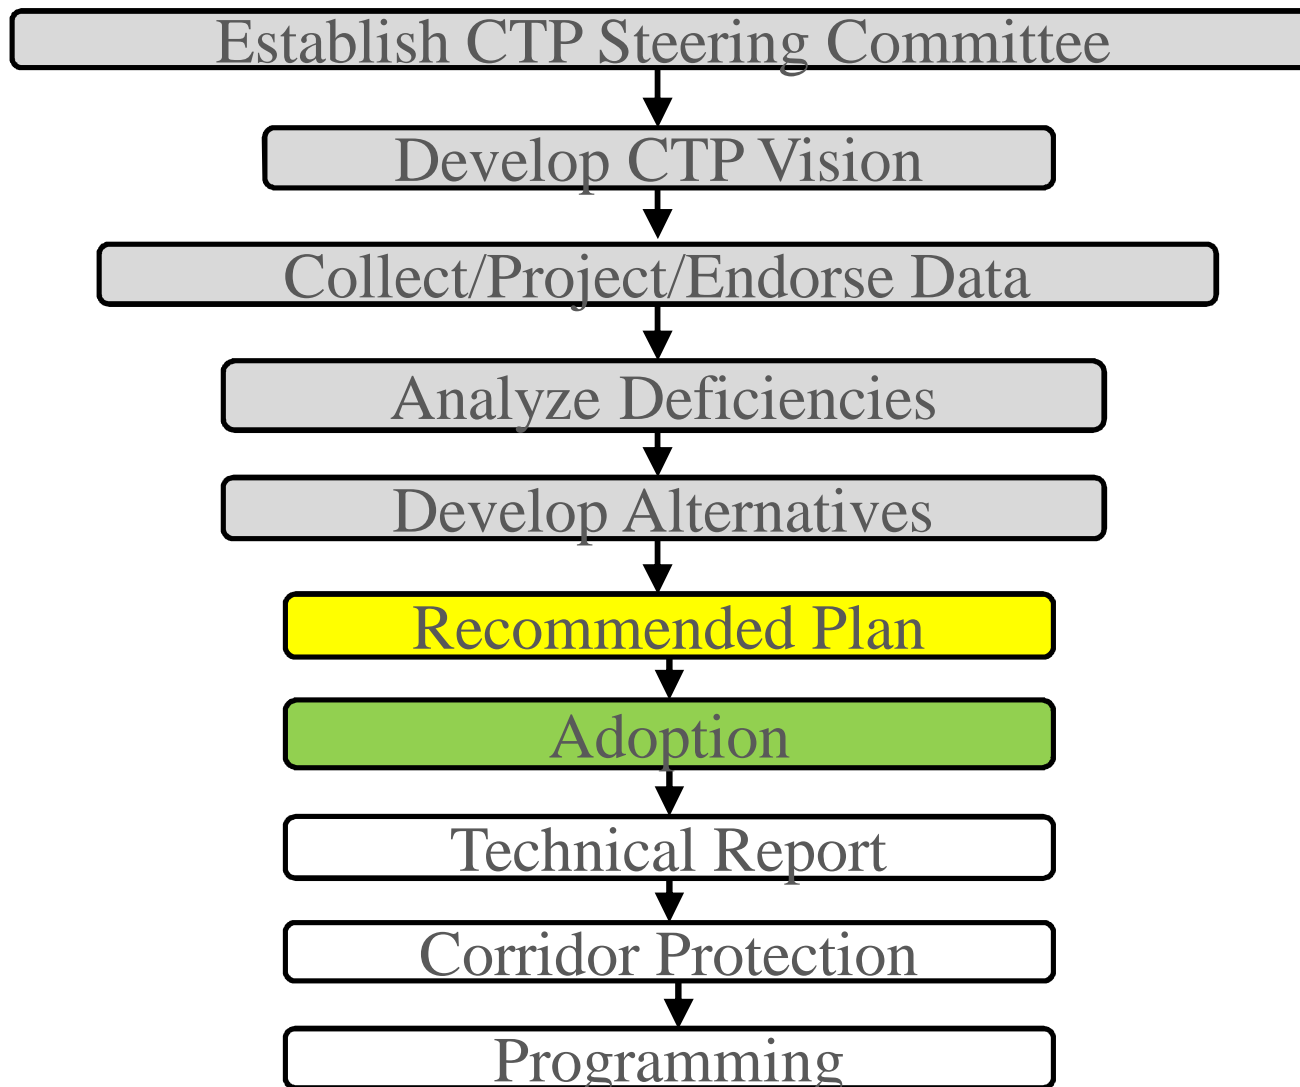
Establish CTP Steering Committee

Develop CTP Vision

Collect/Project/Endorse Data

Analyze Deficiencies

Develop Alternatives

Recommended Plan

Adoption

Technical Report

Corridor Protection

Programming